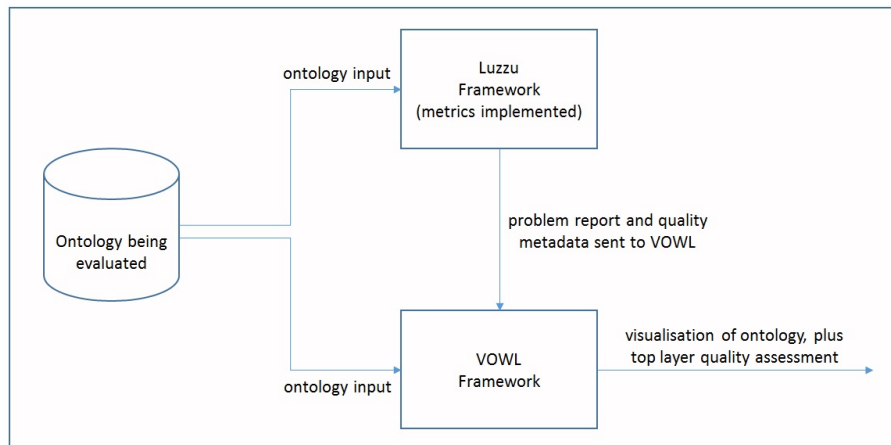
ontology input

Luzzu
Framework
(metrics implemented)

Ontology being evaluated

problem report and quality metadata sent to VOWL

ontology input

VOWL
Framework

visualisation of ontology, plus top layer quality assessment